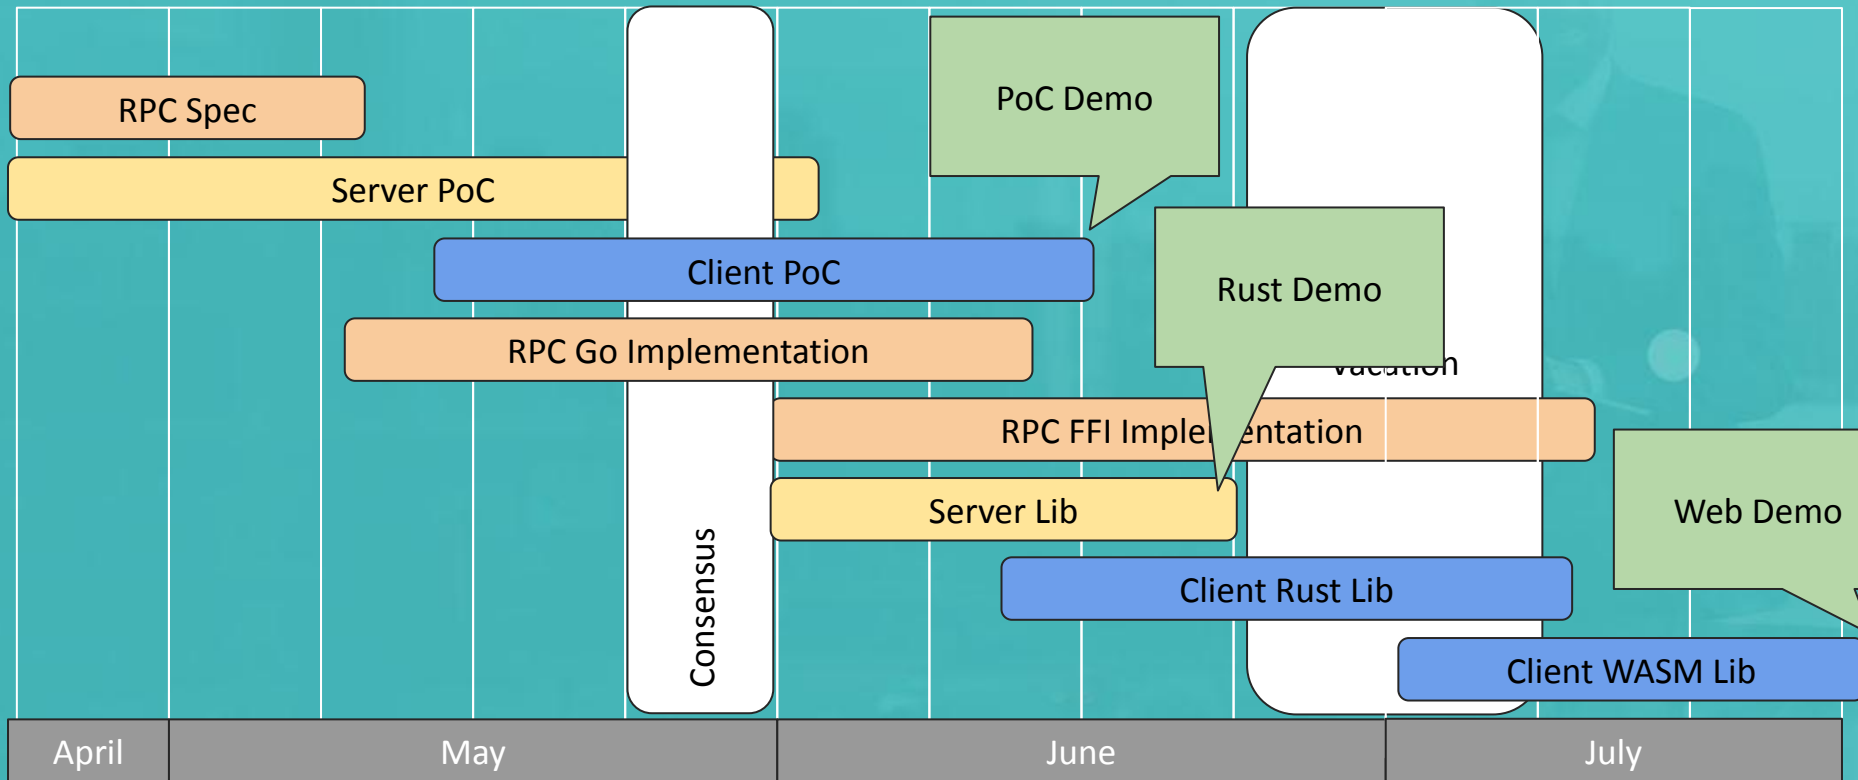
RPC Spec

Server PoC

Client PoC

RPC Go Implementation

Consensus

PoC Demo

Rust Demo

Vacation

RPC FFI Imple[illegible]entation

Server Lib

Client Rust Lib

Client WASM Lib

Web Demo

April

May

June

July